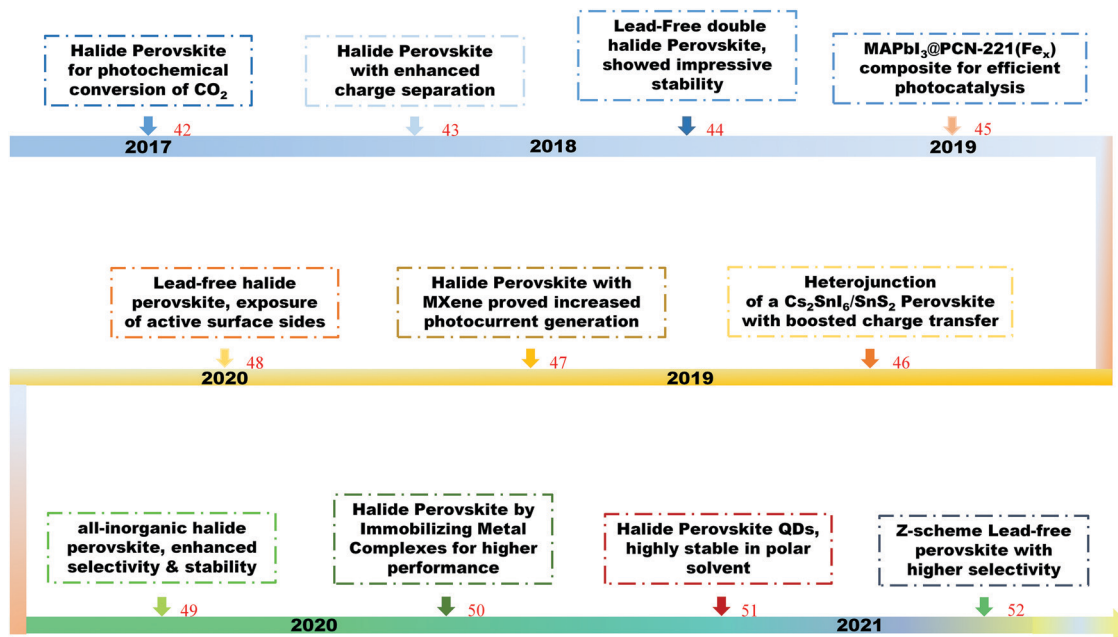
Halide Perovskite for photochemical conversion of $CO_2$

42

2017

Halide Perovskite with enhanced charge separation

43

2018

Lead-Free double halide Perovskite, showed impressive stability

44

MAPbI$_3$@PCN-221(Fe$_x$) composite for efficient photocatalysis

45

2019

Lead-free halide perovskite, exposure of active surface sides

48

2020

Halide Perovskite with MXene proved increased photocurrent generation

47

2019

Heterojunction of a $Cs_2SnI_6/SnS_2$ Perovskite with boosted charge transfer

46

all-inorganic halide perovskite, enhanced selectivity & stability

49

2020

Halide Perovskite by Immobilizing Metal Complexes for higher performance

50

Halide Perovskite QDs, highly stable in polar solvent

51

2021

Z-scheme Lead-free perovskite with higher selectivity

52